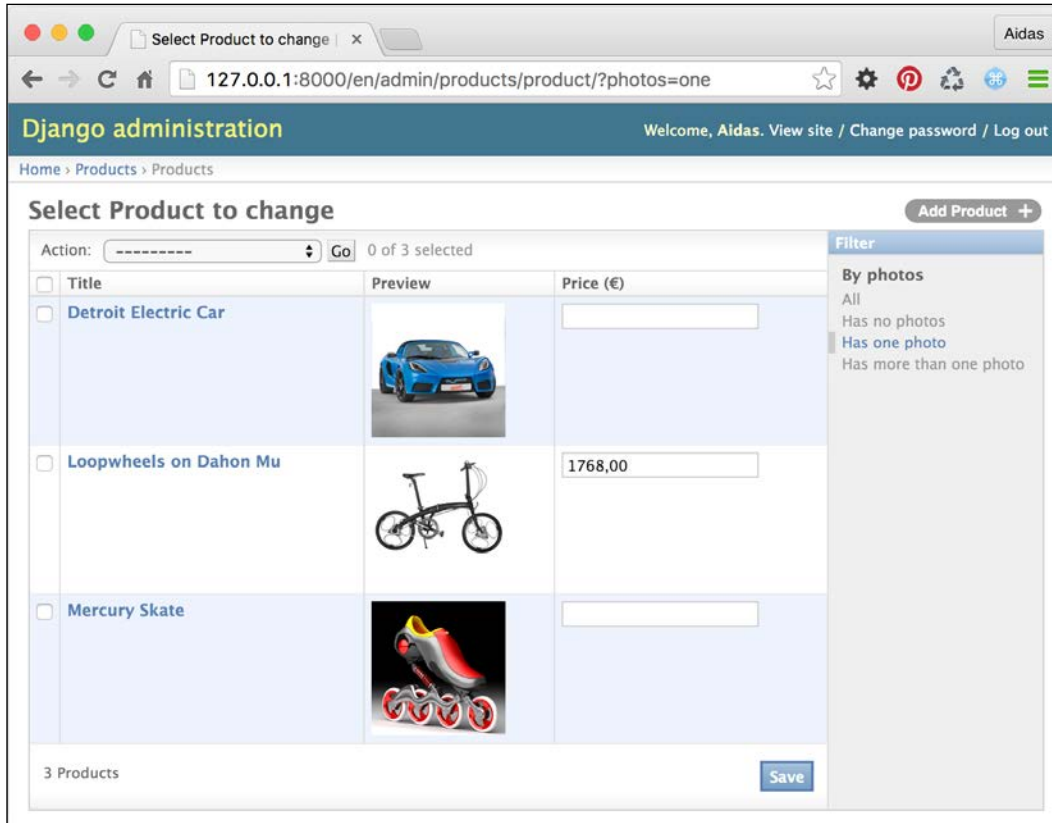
Select Product to change | ×

Aidas

127.0.0.1:8000/en/admin/products/product/?photos=one

Django administration

Welcome, Aidas. View site / Change password / Log out

Home › Products › Products

Select Product to change

Add Product +

Action: --------- Go 0 of 3 selected

| Title | Preview | Price (€) |
|---|---|---|
| Detroit Electric Car | | |
| Loopwheels on Dahon Mu | | 1768,00 |
| Mercury Skate | | |

3 Products

Save

Filter

By photos

All

Has no photos

Has one photo

Has more than one photo